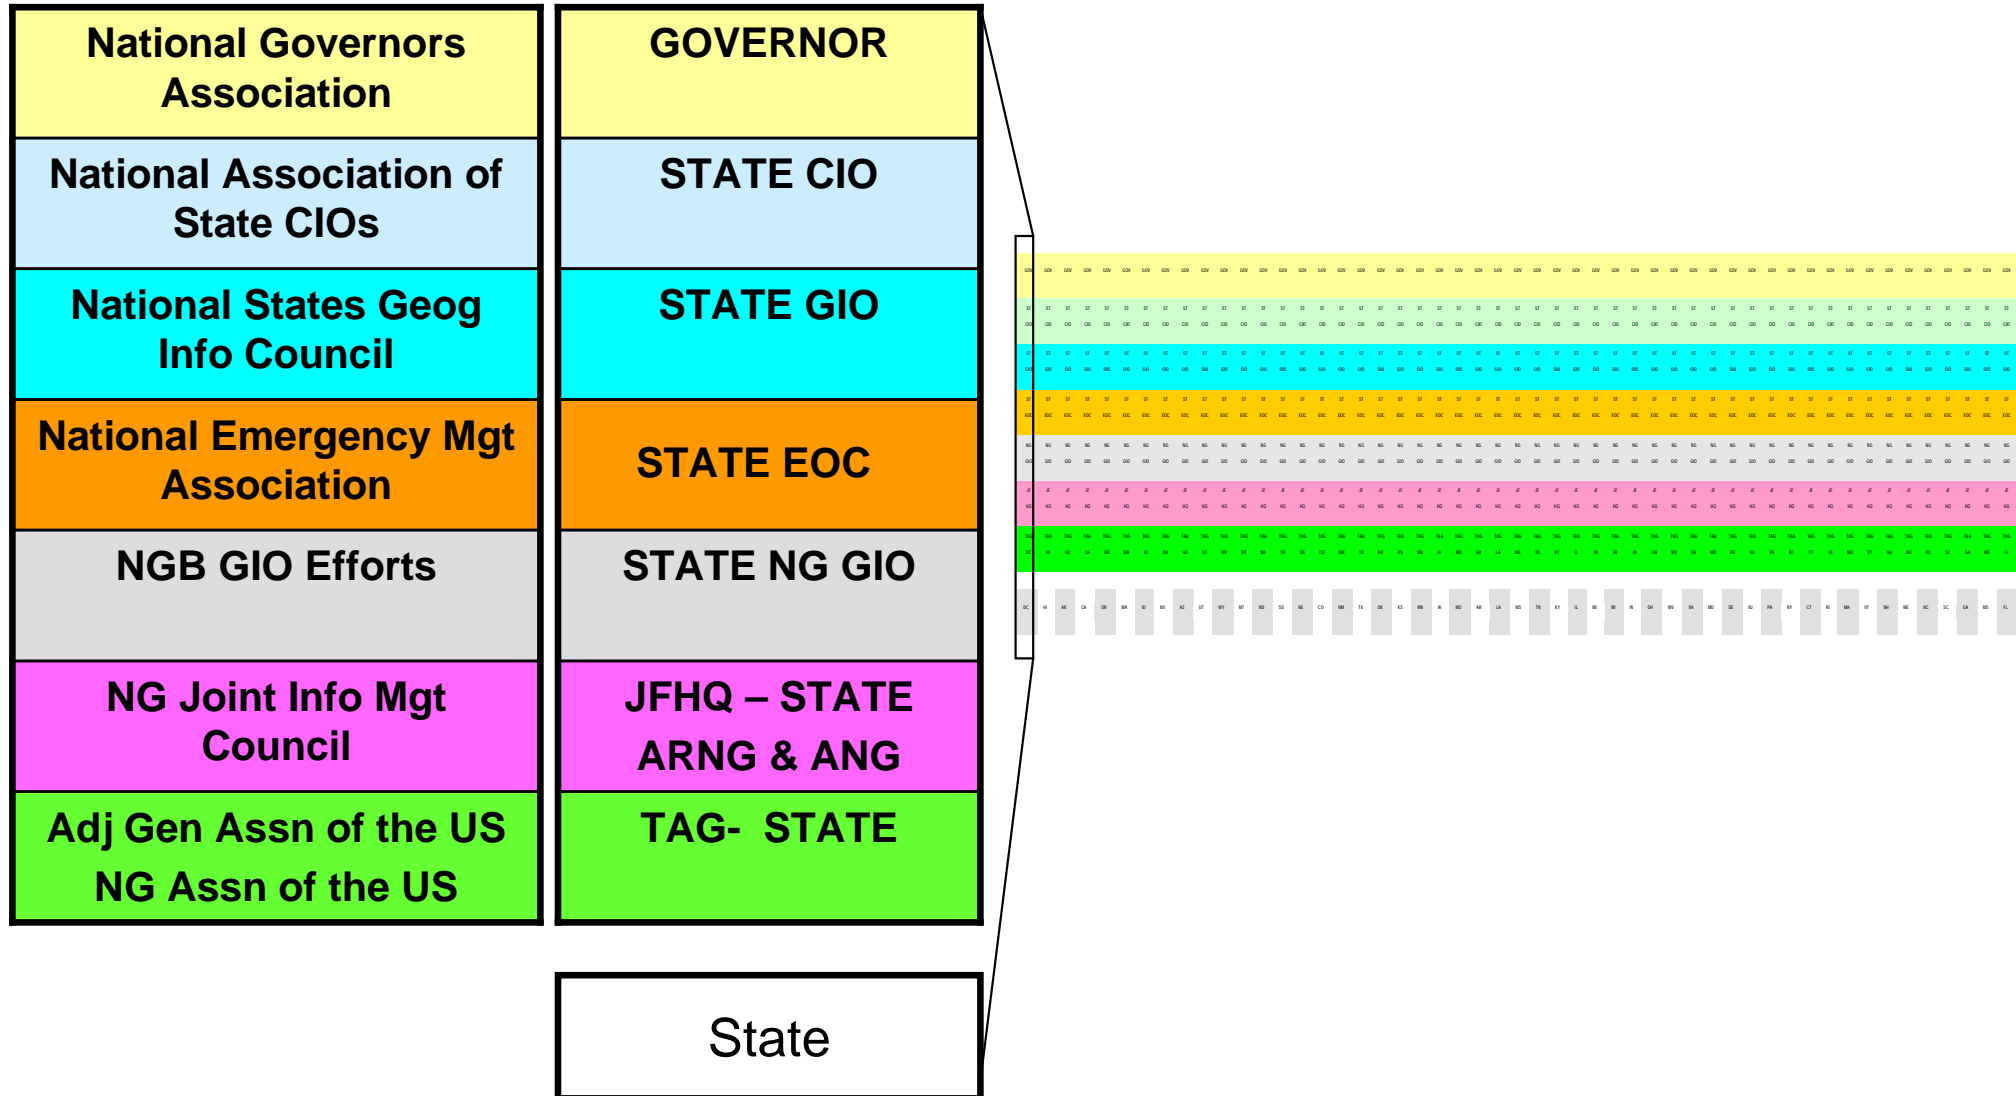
| National Governors Association | GOVERNOR |
|---|---|
| National Association of State CIOs | STATE CIO |
| National States Geog Info Council | STATE GIO |
| National Emergency Mgt Association | STATE EOC |
| NGB GIO Efforts | STATE NG GIO |
| NG Joint Info Mgt Council | JFHQ – STATE ARNG & ANG |
| Adj Gen Assn of the US NG Assn of the US | TAG- STATE |

State

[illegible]